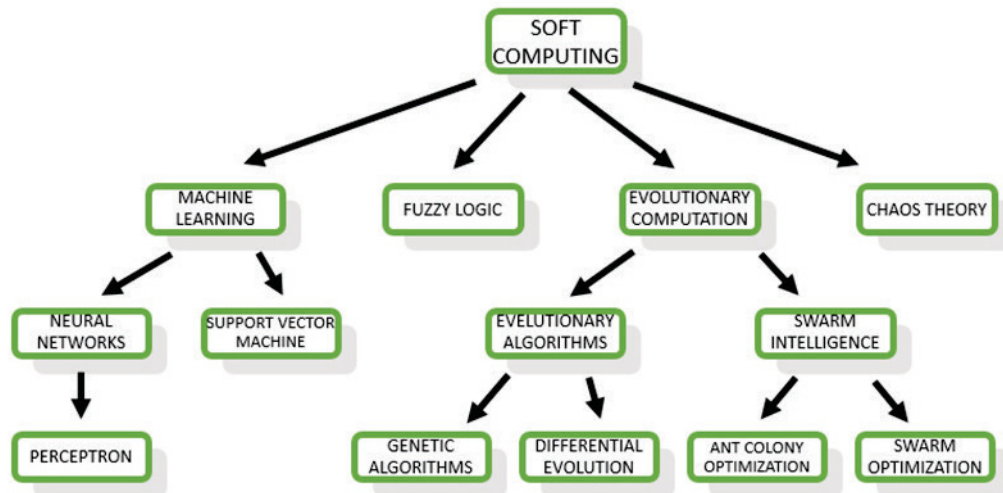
SOFT COMPUTING

MACHINE LEARNING

FUZZY LOGIC

EVOLUTIONARY COMPUTATION

CHAOS THEORY

NEURAL NETWORKS

SUPPORT VECTOR MACHINE

EVELUTIONARY ALGORITHMS

SWARM INTELLIGENCE

PERCEPTRON

GENETIC ALGORITHMS

DIFFERENTIAL EVOLUTION

ANT COLONY OPTIMIZATION

SWARM OPTIMIZATION